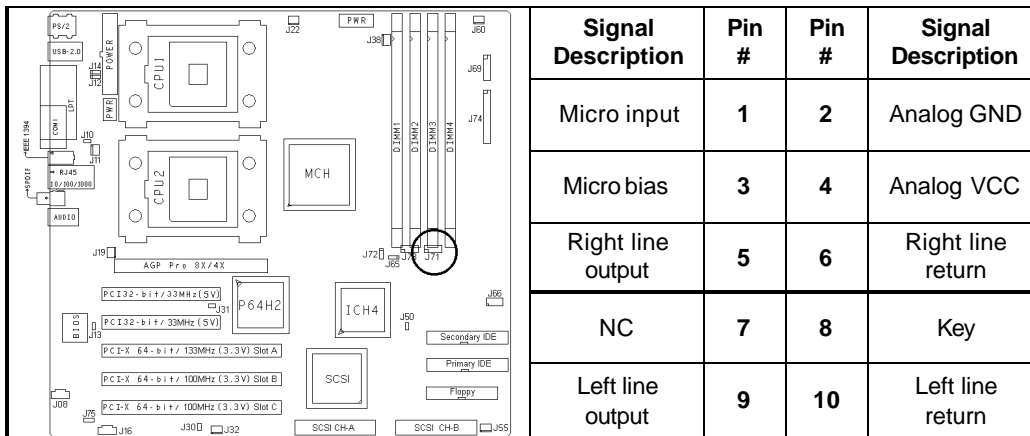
PS/2
USB-2.0
POWER
CPU1
J14
J13
J22
PWR
J38
J60
J69
J74
LPT
COM1
IEEE 1394
J10
J11
PWR
RJ45 10/100/1000
S/PDIF
AUDIO
CPU2
MCH
DIMM1
DIMM2
DIMM3
DIMM4
J19
AGP Pro 8X/4X
J72
J70
J65
J71
PCI32-bit/33MHz(5V)
J31
P64H2
ICH4
J66
J50
BIOS
J13
PCI32-bit/33MHz(5V)
Secondary IDE
PCI-X 64-bit/133MHz(3.3V) Slot A
Primary IDE
SCSI
PCI-X 64-bit/100MHz(3.3V) Slot B
Floppy
J08
J75
PCI-X 64-bit/100MHz(3.3V) Slot C
J16
J30
J32
SCSI CH-A
SCSI CH-B
J55

| Signal Description | Pin # | Pin # | Signal Description |
|---|---|---|---|
| Micro input | 1 | 2 | Analog GND |
| Micro bias | 3 | 4 | Analog VCC |
| Right line output | 5 | 6 | Right line return |
| NC | 7 | 8 | Key |
| Left line output | 9 | 10 | Left line return |